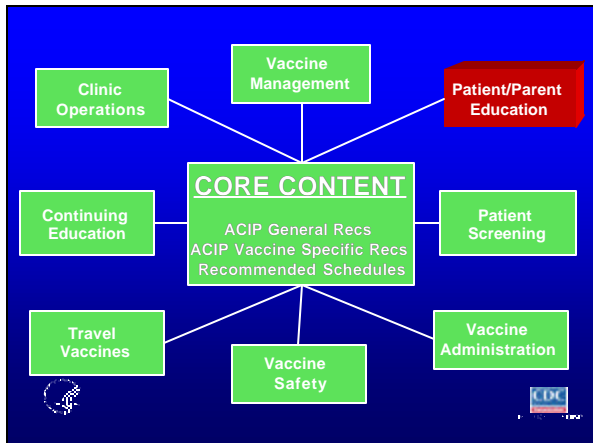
Clinic Operations

Vaccine Management

Patient/Parent Education

CORE CONTENT

ACIP General Recs
ACIP Vaccine Specific Recs
Recommended Schedules

Continuing Education

Patient Screening

Travel Vaccines

Vaccine Safety

Vaccine Administration

CDC